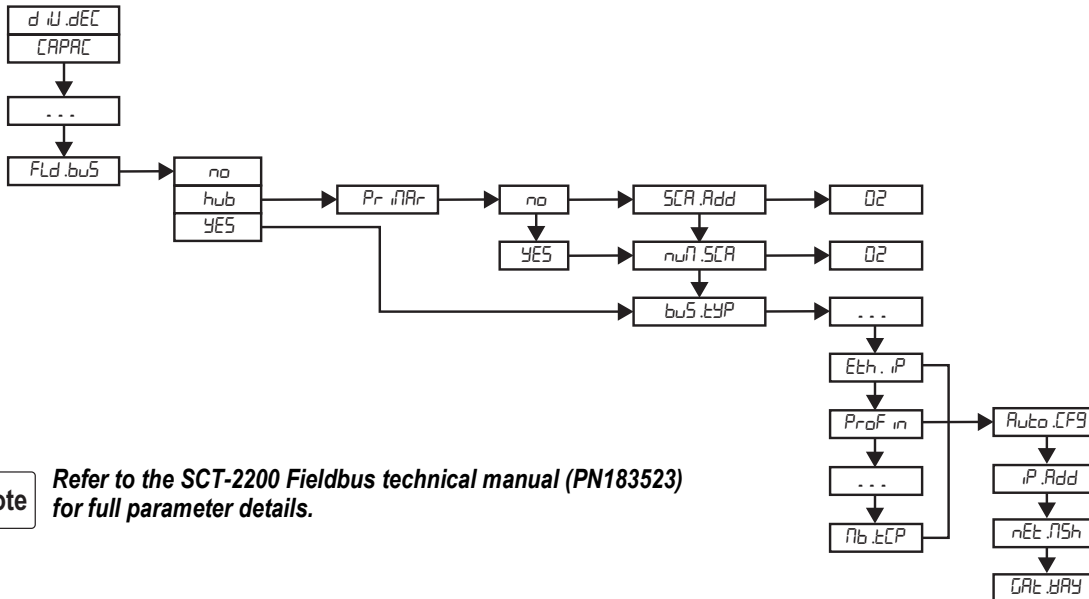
d iU.dEC
CAPAC
...
FLd.buS
no
hub
YES
Pr iMAr
no
YES
SCA.Add
nuM.SCA
02
02
buS.tYP
...
Eth. iP
ProF in
...
Mb.tCP
Auto.CFG
iP.Add
nEt.MSh
GAt.WAY

ote Refer to the SCT-2200 Fieldbus technical manual (PN183523) for full parameter details.